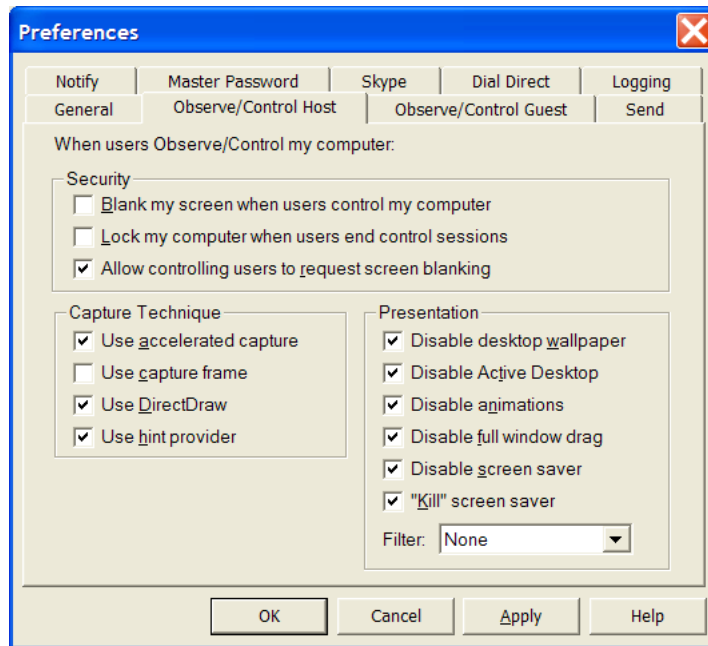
Preferences

Notify | Master Password | Skype | Dial Direct | Logging
General | Observe/Control Host | Observe/Control Guest | Send

When users Observe/Control my computer:

Security
Blank my screen when users control my computer
Lock my computer when users end control sessions
Allow controlling users to request screen blanking

Capture Technique
Use accelerated capture
Use capture frame
Use DirectDraw
Use hint provider

Presentation
Disable desktop wallpaper
Disable Active Desktop
Disable animations
Disable full window drag
Disable screen saver
"Kill" screen saver
Filter: None

OK | Cancel | Apply | Help